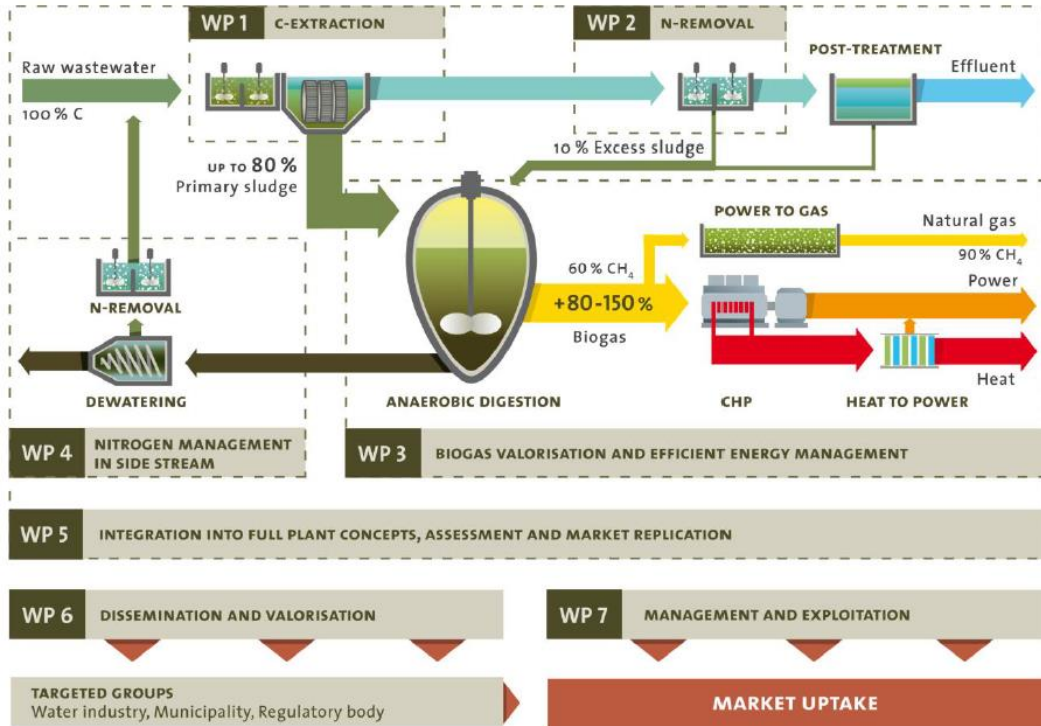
WP 1 C-EXTRACTION

WP 2 N-REMOVAL

POST-TREATMENT

Raw wastewater

100 % C

Effluent

10 % Excess sludge

UP TO 80 %
Primary sludge

POWER TO GAS

Natural gas

90 % $CH_4$

60 % $CH_4$

+80-150 %

Biogas

Power

Heat

N-REMOVAL

DEWATERING

ANAEROBIC DIGESTION

CHP

HEAT TO POWER

WP 4 NITROGEN MANAGEMENT IN SIDE STREAM

WP 3 BIOGAS VALORISATION AND EFFICIENT ENERGY MANAGEMENT

WP 5 INTEGRATION INTO FULL PLANT CONCEPTS, ASSESSMENT AND MARKET REPLICATION

WP 6 DISSEMINATION AND VALORISATION

WP 7 MANAGEMENT AND EXPLOITATION

TARGETED GROUPS
Water industry, Municipality, Regulatory body

MARKET UPTAKE